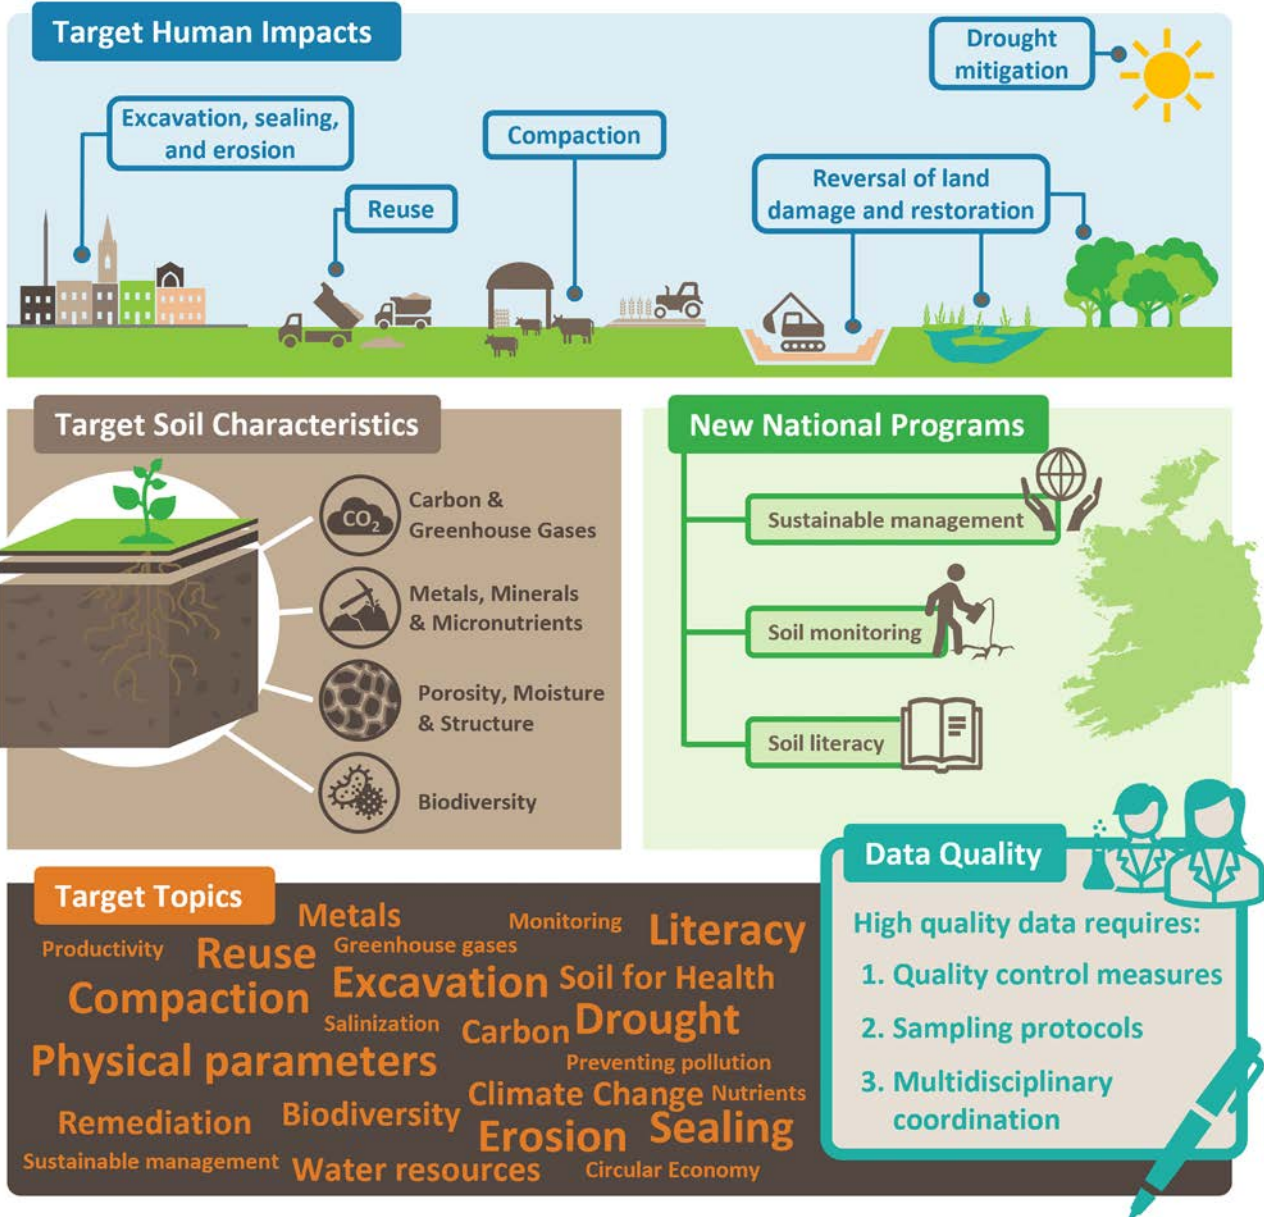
Target Human Impacts

Drought mitigation

Excavation, sealing, and erosion

Compaction

Reuse

Reversal of land damage and restoration

Target Soil Characteristics

$CO_2$ Carbon & Greenhouse Gases

Metals, Minerals & Micronutrients

Porosity, Moisture & Structure

Biodiversity

New National Programs

Sustainable management

Soil monitoring

Soil literacy

Target Topics

Metals Monitoring Literacy Productivity Reuse Greenhouse gases Compaction Excavation Soil for Health Salinization Carbon Drought Physical parameters Preventing pollution Climate Change Nutrients Remediation Biodiversity Erosion Sealing Sustainable management Water resources Circular Economy

Data Quality

High quality data requires:

1. Quality control measures

2. Sampling protocols

3. Multidisciplinary coordination